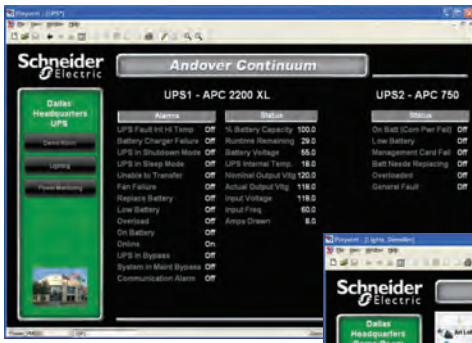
Pinpoint - [UPS*]

Schneider Electric

Andover Continuum

Dallas Headquarters UPS

Demo Room

Lighting

Power Monitoring

UPS1 - APC 2200 XL

| Alarms | |
|---|---|
| UPS Fault Int Hi Temp | Off |
| Battery Charger Failure | Off |
| UPS in Shutdown Mode | Off |
| UPS in Sleep Mode | Off |
| Unable to Transfer | Off |
| Fan Failure | Off |
| Replace Battery | Off |
| Low Battery | Off |
| Overload | Off |
| On Battery | Off |
| Online | On |
| UPS in Bypass | Off |
| System in Maint Bypass | Off |
| Communication Alarm | Off |

| Status | |
|---|---|
| % Battery Capacity | 100.0 |
| Runtime Remaining | 29.0 |
| Battery Voltage | 55.0 |
| UPS Internal Temp. | 18.0 |
| Nominal Output Vltg | 120.0 |
| Actual Output Vltg | 118.0 |
| Input Voltage | 119.0 |
| Input Freq | 60.0 |
| Amps Drawn | 8.0 |

UPS2 - APC 750

| Status | |
|---|---|
| On Batt (Com Pwr Fail) | Off |
| Low Battery | Off |
| Management Card Fail | Off |
| Batt Needs Replacing | Off |
| Overloaded | Off |
| General Fault | Off |

Pinpoint - [Lights, Demo]

Schneider Electric

Dallas Headquarters